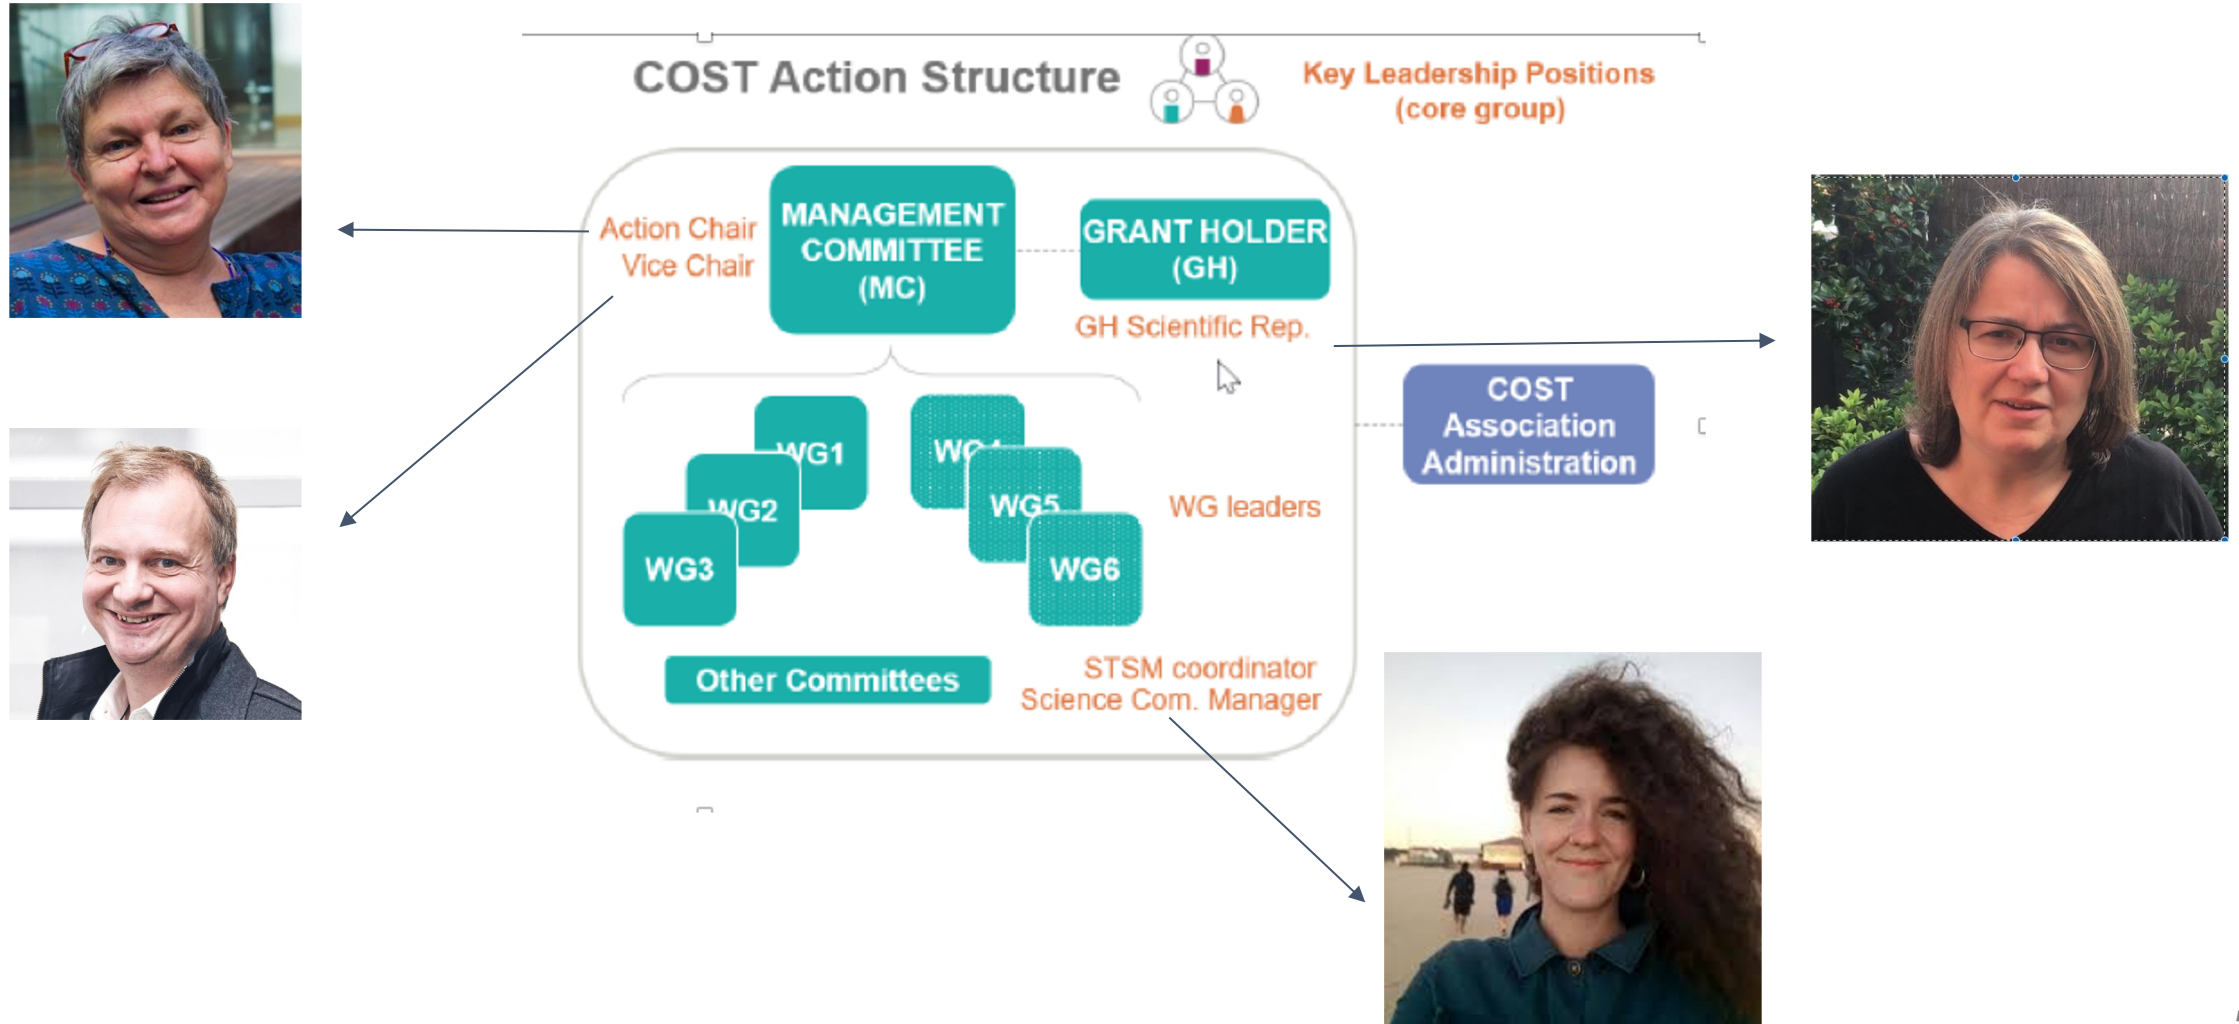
COST Action Structure

Key Leadership Positions (core group)

Action Chair
Vice Chair

MANAGEMENT COMMITTEE (MC)

GRANT HOLDER (GH)

GH Scientific Rep.

COST Association Administration

WG1

WG2

WG3

WG4

WG5

WG6

WG leaders

Other Committees

STSM coordinator
Science Com. Manager